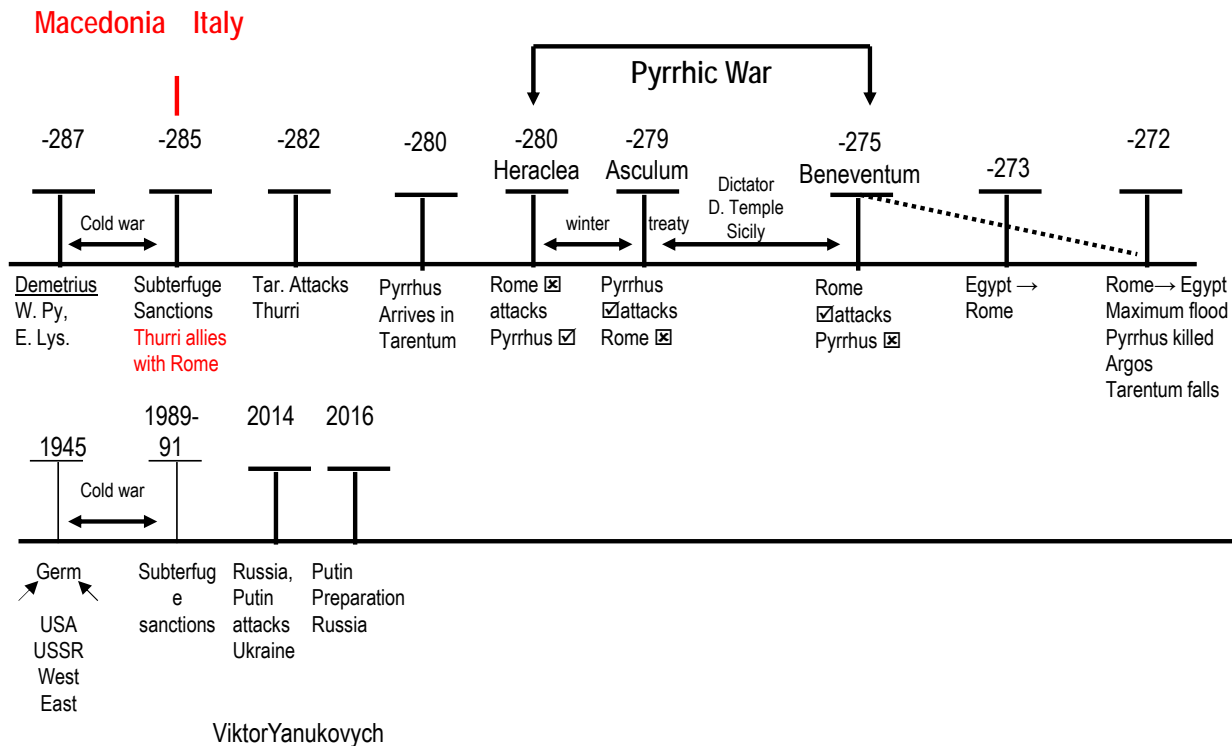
Macedonia Italy

Pyrrhic War

-287
Demetrius
W. Py,
E. Lys.

Cold war

-285
Subterfuge
Sanctions
Thurri allies with Rome

-282
Tar. Attacks
Thurri

-280
Pyrrhus
Arrives in
Tarentum

-280
Heraclea
Rome ☒
attacks
Pyrrhus ☑

winter

-279
Asculum
Pyrrhus
☑attacks
Rome ☒

treaty

Dictator
D. Temple
Sicily

-275
Beneventum
Rome
☑attacks
Pyrrhus ☒

-273
Egypt →
Rome

-272
Rome→ Egypt
Maximum flood
Pyrrhus killed
Argos
Tarentum falls

1945
Germ
USA
USSR
West
East

Cold war

1989-91
Subterfuge
sanctions

2014
Russia,
Putin
attacks
Ukraine

2016
Putin
Preparation
Russia

ViktorYanukovych